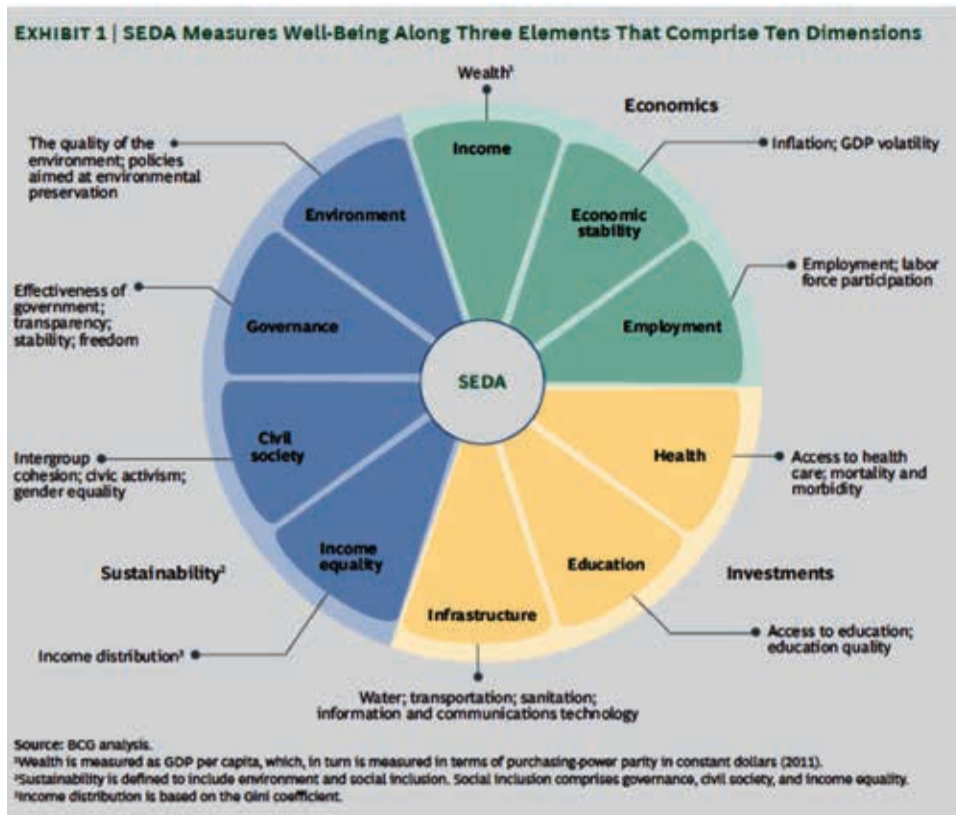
EXHIBIT 1 | SEDA Measures Well-Being Along Three Elements That Comprise Ten Dimensions

Wealth¹

Economics

Income

Economic stability

Employment

Inflation; GDP volatility

Employment; labor force participation

The quality of the environment; policies aimed at environmental preservation

Environment

Effectiveness of government; transparency; stability; freedom

Governance

SEDA

Intergroup cohesion; civic activism; gender equality

Civil society

Income equality

Sustainability²

Income distribution³

Health

Access to health care; mortality and morbidity

Education

Investments

Infrastructure

Access to education; education quality

Water; transportation; sanitation; information and communications technology

Source: BCG analysis.
¹Wealth is measured as GDP per capita, which, in turn is measured in terms of purchasing-power parity in constant dollars (2011).
²Sustainability is defined to include environment and social inclusion. Social inclusion comprises governance, civil society, and income equality.
³Income distribution is based on the Gini coefficient.